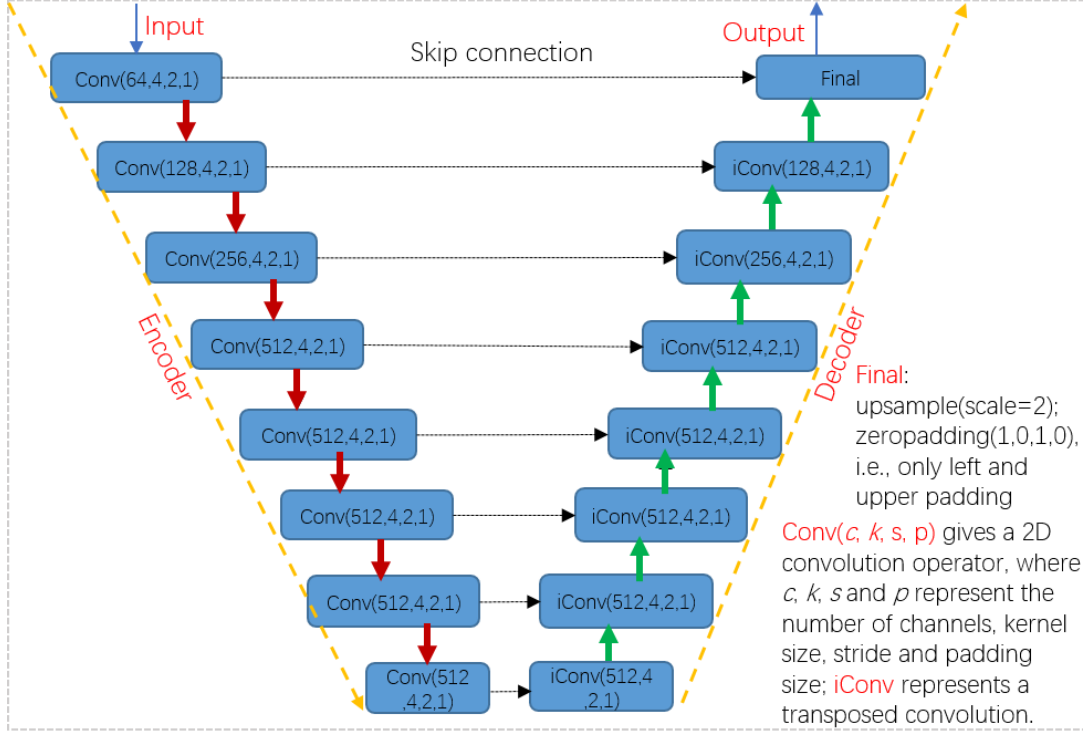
Input

Output

Skip connection

Conv(64,4,2,1)

Final

Conv(128,4,2,1)

iConv(128,4,2,1)

Conv(256,4,2,1)

iConv(256,4,2,1)

Encoder

Conv(512,4,2,1)

iConv(512,4,2,1)

Decoder

Conv(512,4,2,1)

iConv(512,4,2,1)

Conv(512,4,2,1)

iConv(512,4,2,1)

Conv(512,4,2,1)

iConv(512,4,2,1)

Conv(512 ,4,2,1)

iConv(512,4 ,2,1)

Final: upsample(scale=2); zeropadding(1,0,1,0), i.e., only left and upper padding

Conv(c, k, s, p) gives a 2D convolution operator, where c, k, s and p represent the number of channels, kernel size, stride and padding size; iConv represents a transposed convolution.